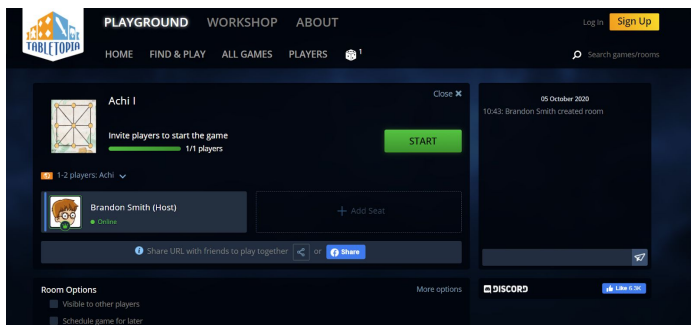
TABLETOPIA

PLAYGROUND WORKSHOP ABOUT

Log in Sign Up

HOME FIND & PLAY ALL GAMES PLAYERS 1

Search games/rooms

Achi I

Close ✖

Invite players to start the game

1/1 players

START

1-2 players: Achi

Brandon Smith (Host)

Online

+ Add Seat

Share URL with friends to play together or Share

05 October 2020

10:43: Brandon Smith created room

Room Options

More options

Visible to other players

Schedule game for later

DISCORD

Like 6.3K